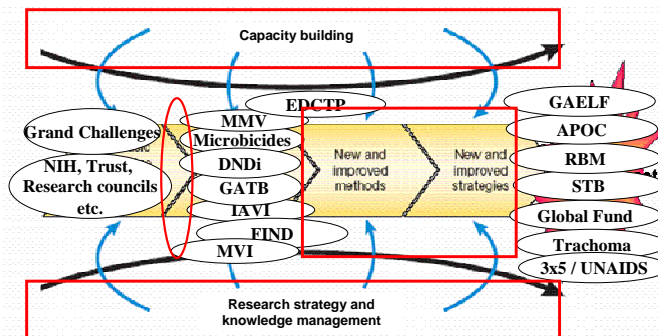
Capacity building

Grand Challenges

NIH, Trust, Research councils etc.

EDCTP

MMV

Microbicides

DNDi

GATB

IAVI

FIND

MVI

New and improved methods

New and improved strategies

GAELF

APOC

RBM

STB

Global Fund

Trachoma

3x5 / UNAIDS

Research strategy and knowledge management